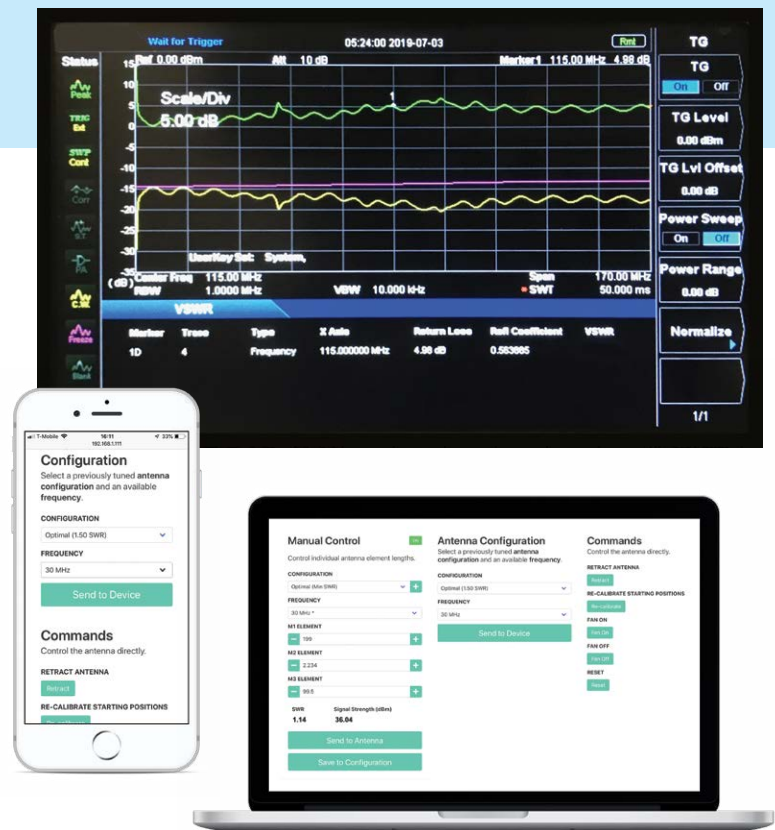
Wait for Trigger 05:24:00 2019-07-03 Rmt

TG

Status

Peak

TRIG Ext

SWP Cont

Corr

S.T

PA

C.W

Freeze

Blank

Ref 0.00 dBm Att 10 dB Marker1 115.00 MHz 4.98 dB

15
10
5
0
-5
-10
-15
-20
-25
-30
-35

Scale/Div
5.00 dB

1

UserKey Set: System,

(dB) Center Freq 115.00 MHz Span 170.00 MHz
RBW 1.0000 MHz VBW 10.000 kHz SWT 50.000 ms

VSWR

| Marker | Trace | Type | X Axis | Return Loss | Refl Coefficient | VSWR |
|---|---|---|---|---|---|---|
| 1D | 4 | Frequency | 115.000000 MHz | 4.98 dB | 0.563685 | |

TG
On Off

TG Level
0.00 dBm

TG Lvl Offset
0.00 dB

Power Sweep
On Off

Power Range
0.00 dB

Normalize

1/1

T-Mobile 16:11 23%
192.168.1.111

Configuration
Select a previously tuned antenna configuration and an available frequency.

CONFIGURATION
Optimal (1.50 SWR)

FREQUENCY
30 MHz

Send to Device

Commands
Control the antenna directly.

RETRACT ANTENNA
Retract

RE-CALIBRATE STARTING POSITIONS

Manual Control
Control individual antenna element lengths.

CONFIGURATION
Optimal (Min SWR)

FREQUENCY
30 MHz

M1 ELEMENT
199

M2 ELEMENT
2.234

M3 ELEMENT
99.5

SWR 1.14
Signal Strength (dBm) 36.04

Send to Antenna

Save to Configuration

Antenna Configuration
Select a previously tuned antenna configuration and an available frequency.

CONFIGURATION
Optimal (1.50 SWR)

FREQUENCY
30 MHz

Send to Device

Commands
Control the antenna directly.

RETRACT ANTENNA
Retract

RE-CALIBRATE STARTING POSITIONS
Re-calibrate

FAN ON
Fan On

FAN OFF
Fan Off

RESET
Reset